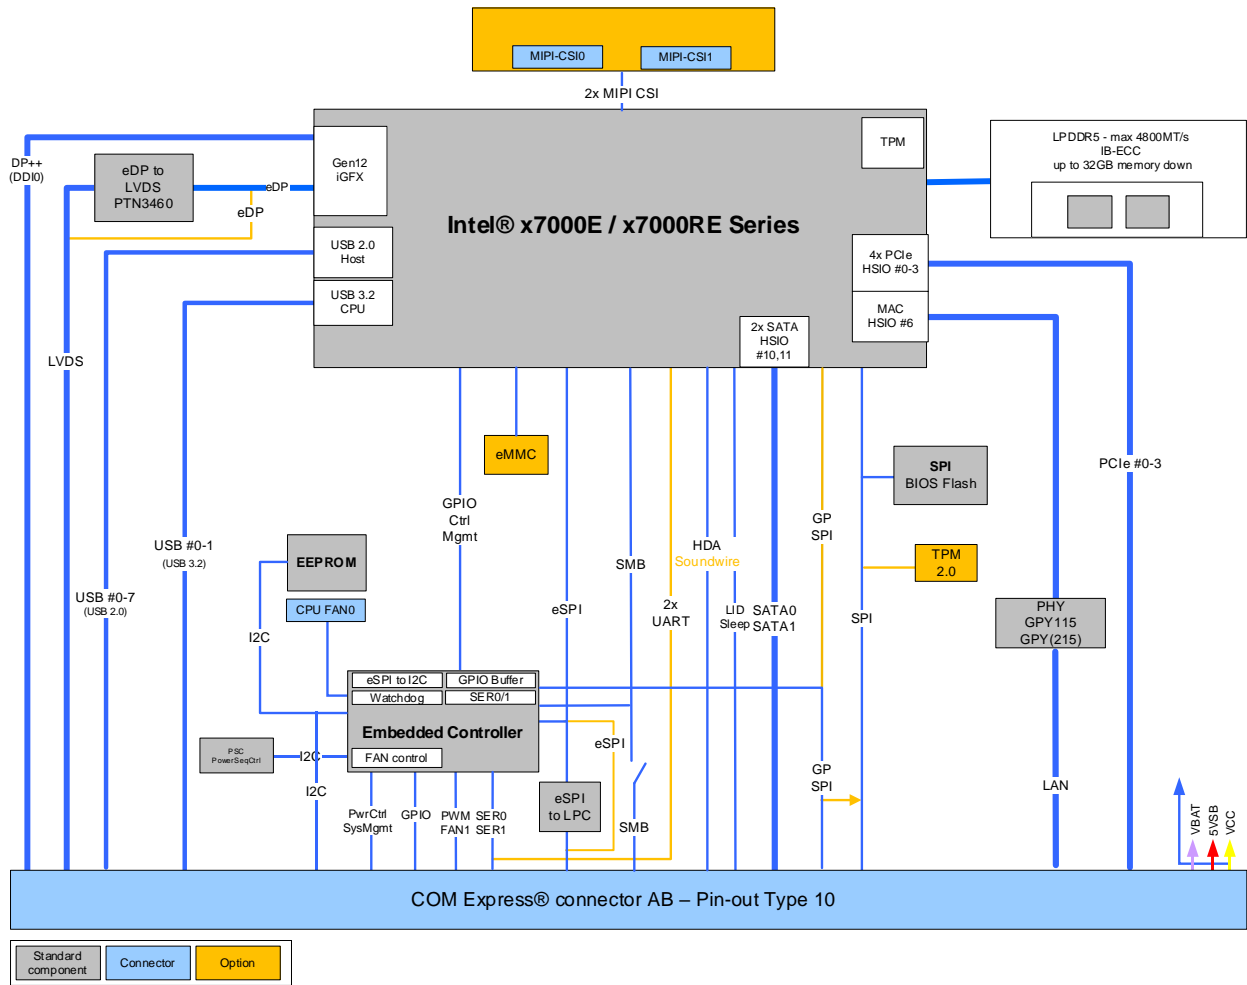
MIPI-CSI0
MIPI-CSI1
2x MIPI CSI

DP++
(DDI0)

eDP to
LVDS
PTN3460

eDP
eDP

Gen12
iGFX

TPM

Intel® x7000E / x7000RE Series

LPDDR5 - max 4800MT/s
IB-ECC
up to 32GB memory down

USB 2.0
Host

USB 3.2
CPU

4x PCIe
HSIO #0-3

MAC
HSIO #6

2x SATA
HSIO
#10,11

LVDS

eMMC

SPI
BIOS Flash

PCIe #0-3

GPIO
Ctrl
Mgmt

HDA
Soundwire

GP
SPI

USB #0-1
(USB 3.2)

EEPROM

SMB

TPM
2.0

CPU FAN0

eSPI

2x
UART

LID
Sleep

SATA0
SATA1

SPI

PHY
GPY115
GPY(215)

USB #0-7
(USB 2.0)

I2C

eSPI to I2C
GPIO Buffer
Watchdog
SER0/1

Embedded Controller

FAN control

PSC
PowerSeqCtrl

I2C

I2C

eSPI

GP
SPI

LAN

eSPI
to LPC

SMB

PwrCtrl
SysMgmt

GPIO

PWM
FAN1

SER0
SER1

VBAT
5VSB
VCC

COM Express® connector AB – Pin-out Type 10

Standard
component

Connector

Option